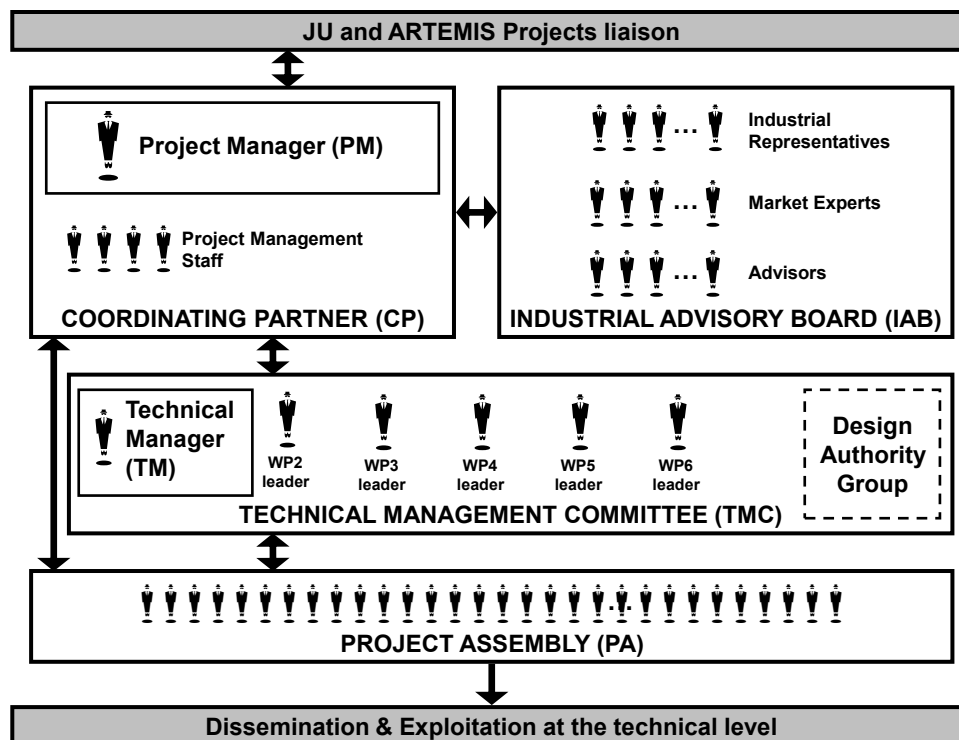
JU and ARTEMIS Projects liaison

Project Manager (PM)

Project Management Staff

COORDINATING PARTNER (CP)

Industrial Representatives

Market Experts

Advisors

INDUSTRIAL ADVISORY BOARD (IAB)

Technical Manager (TM)

WP2 leader

WP3 leader

WP4 leader

WP5 leader

WP6 leader

Design Authority Group

TECHNICAL MANAGEMENT COMMITTEE (TMC)

PROJECT ASSEMBLY (PA)

Dissemination & Exploitation at the technical level